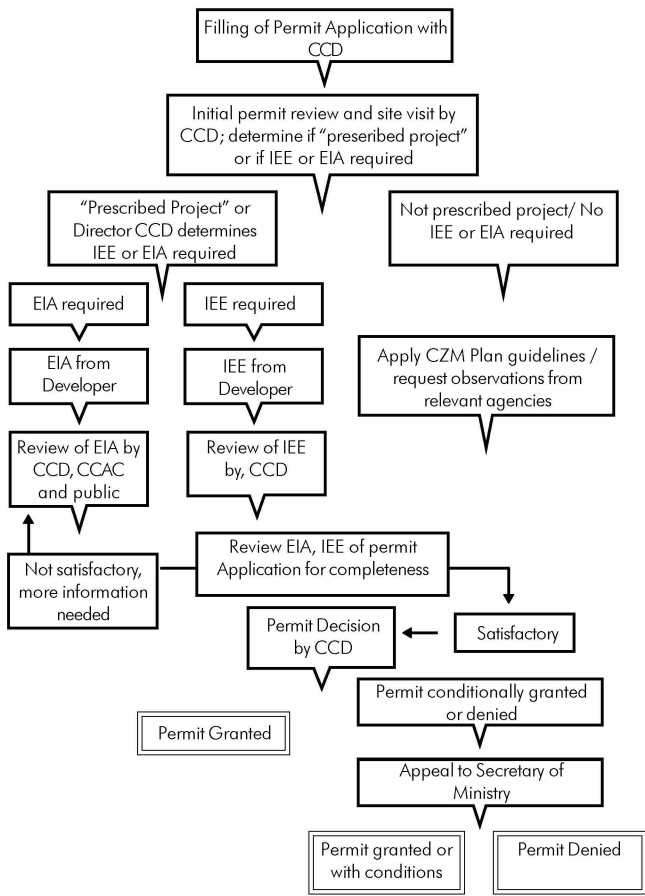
Filling of Permit Application with CCD

Initial permit review and site visit by CCD; determine if "preseribed project" or if IEE or EIA required

"Prescribed Project" or Director CCD determines IEE or EIA required

Not prescribed project/ No IEE or EIA required

EIA required

IEE required

EIA from Developer

IEE from Developer

Apply CZM Plan guidelines / request observations from relevant agencies

Review of EIA by CCD, CCAC and public

Review of IEE by, CCD

Review EIA, IEE of permit Application for completeness

Not satisfactory, more information needed

Permit Decision by CCD

Satisfactory

Permit conditionally granted or denied

Permit Granted

Appeal to Secretary of Ministry

Permit granted or with conditions

Permit Denied